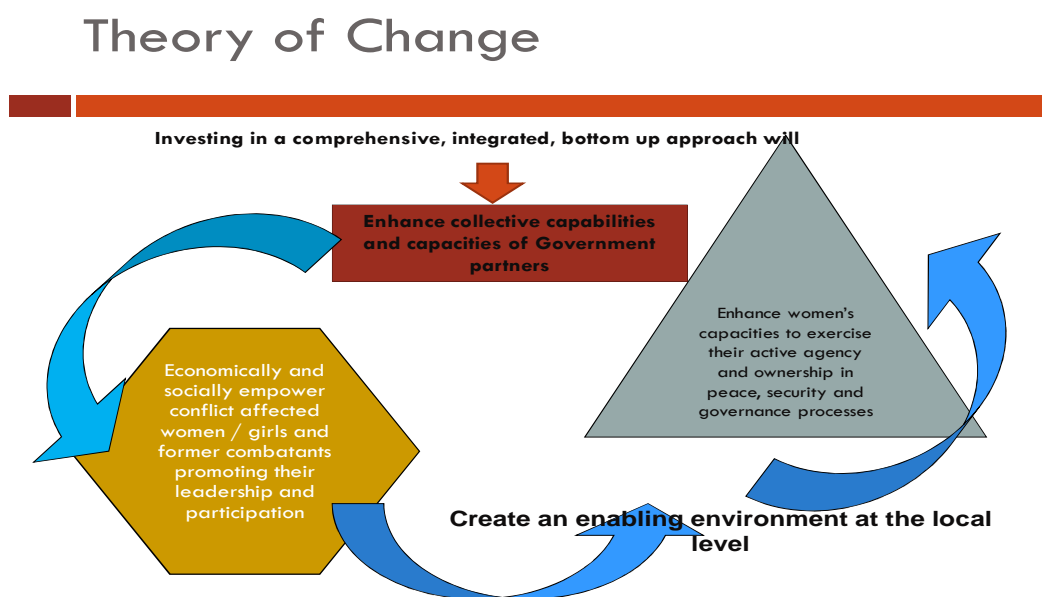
Theory of Change

Investing in a comprehensive, integrated, bottom up approach will

Enhance collective capabilities and capacities of Government partners

Enhance women's capacities to exercise their active agency and ownership in peace, security and governance processes

Economically and socially empower conflict affected women / girls and former combatants promoting their leadership and participation

Create an enabling environment at the local level